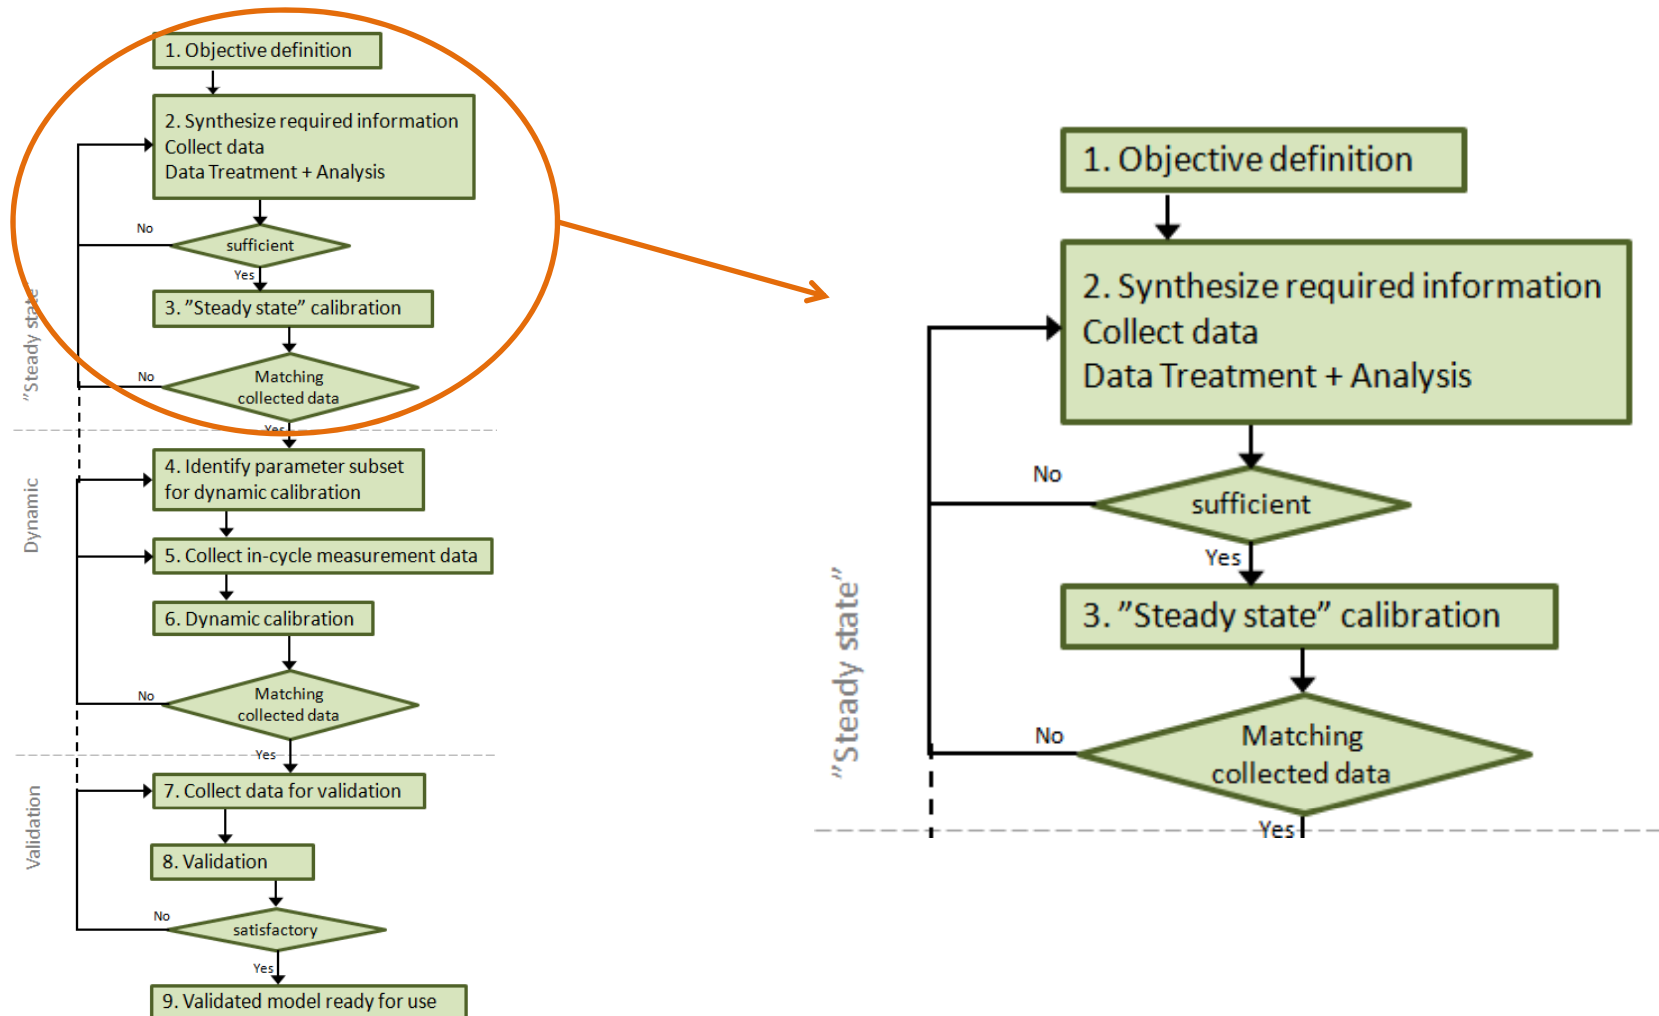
1. Objective definition

2. Synthesize required information
Collect data
Data Treatment + Analysis

No

sufficient

Yes

3. ”Steady state” calibration

No

Matching collected data

Yes

”Steady state”

4. Identify parameter subset for dynamic calibration

5. Collect in-cycle measurement data

6. Dynamic calibration

No

Matching collected data

Yes

Dynamic

7. Collect data for validation

8. Validation

No

satisfactory

Yes

9. Validated model ready for use

Validation

1. Objective definition

2. Synthesize required information
Collect data
Data Treatment + Analysis

No

sufficient

Yes

3. ”Steady state” calibration

No

Matching collected data

Yes

”Steady state”